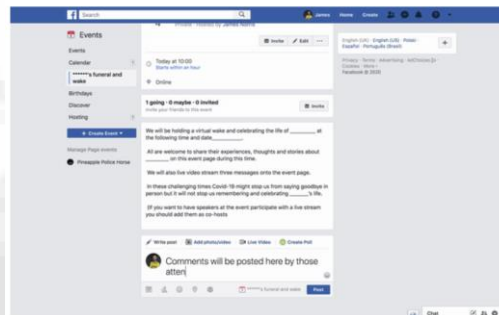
Search

James Home Create

Events

Events

Calendar

*******'s funeral and wake

Birthdays

Discover

Hosting

+ Create Event

Manage Page events

Pineapple Police Horse

Private · Hosted by James Nevill

Invite Edit ···

Today at 10:00
Starts within an hour

Online

1 going · 0 maybe · 0 invited
Invite your friends to this event

Invite

We will be holding a virtual wake and celebrating the life of ________ at the following time and date________.

All are welcome to share their experiences, thoughts and stories about ________ on this event page during this time.

We will also live video stream three messages onto the event page.

In these challenging times Covid-19 might stop us from saying goodbye in person but it will not stop us remembering and celebrating ________'s life.

If you want to have speakers at the event participate with a live stream you should add them as co-hosts

Write post Add photo/video Live Video Create Poll

Comments will be posted here by those atten

*******'s funeral and wake Post

English (UK) · English (US) · Polski · Español · Português (Brasil)

Privacy · Terms · Advertising · AdChoices · Cookies · More
Facebook © 2020

Chat